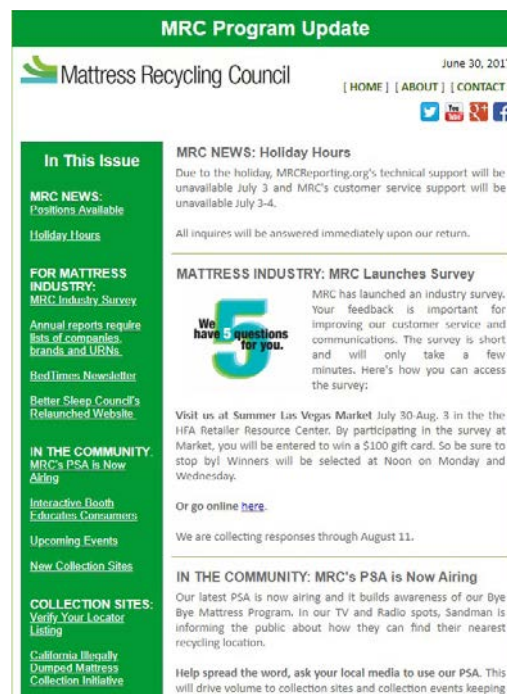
MRC Program Update

Mattress Recycling Council

June 30, 201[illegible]

[ HOME ] [ ABOUT ] [ CONTACT

In This Issue

MRC NEWS: Positions Available

Holiday Hours

FOR MATTRESS INDUSTRY: MRC Industry Survey

Annual reports require lists of companies, brands and URNs

BedTimes Newsletter

Better Sleep Council's Relaunched Website

IN THE COMMUNITY: MRC's PSA is Now Airing

Interactive Booth Educates Consumers

Upcoming Events

New Collection Sites

COLLECTION SITES: Verify Your Locator Listing

California Illegally Dumped Mattress Collection Initiative

MRC NEWS: Holiday Hours

Due to the holiday, MRCReporting.org's technical support will be unavailable July 3 and MRC's customer service support will be unavailable July 3-4.

All inquires will be answered immediately upon our return.

MATTRESS INDUSTRY: MRC Launches Survey

We have 5 questions for you.

MRC has launched an industry survey. Your feedback is important for improving our customer service and communications. The survey is short and will only take a few minutes. Here's how you can access the survey:

Visit us at Summer Las Vegas Market July 30-Aug. 3 in the the HFA Retailer Resource Center. By participating in the survey at Market, you will be entered to win a $100 gift card. So be sure to stop by! Winners will be selected at Noon on Monday and Wednesday.

Or go online here.

We are collecting responses through August 11.

IN THE COMMUNITY: MRC's PSA is Now Airing

Our latest PSA is now airing and it builds awareness of our Bye Bye Mattress Program. In our TV and Radio spots, Sandman is informing the public about how they can find their nearest recycling location.

Help spread the word, ask your local media to use our PSA. This will drive volume to collection sites and collection events keeping